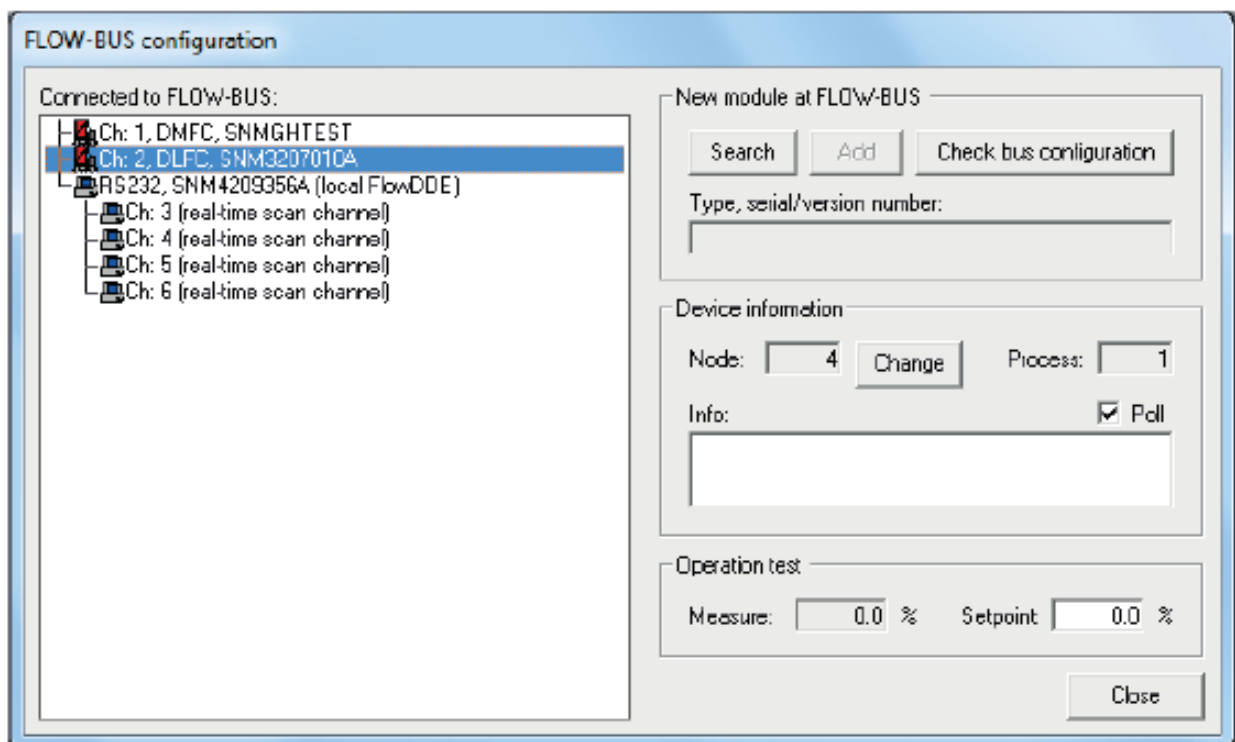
FLOW-BUS configuration

Connected to FLOW-BUS:

Ch: 1, DMFC, SNMGHTEST
Ch: 2, DLFC, SNM3207010A
RS232, SNM4209356A (local FlowDDE)
Ch: 3 (real-time scan channel)
Ch: 4 (real-time scan channel)
Ch: 5 (real-time scan channel)
Ch: 6 (real-time scan channel)

New module at FLOW-BUS

Search
Add
Check bus configuration

Type, serial/version number:

Device information

Node: 4
Change
Process: 1

Info:
Poll

Operation test

Measure: 0.0 %
Setpoint 0.0 %

Close